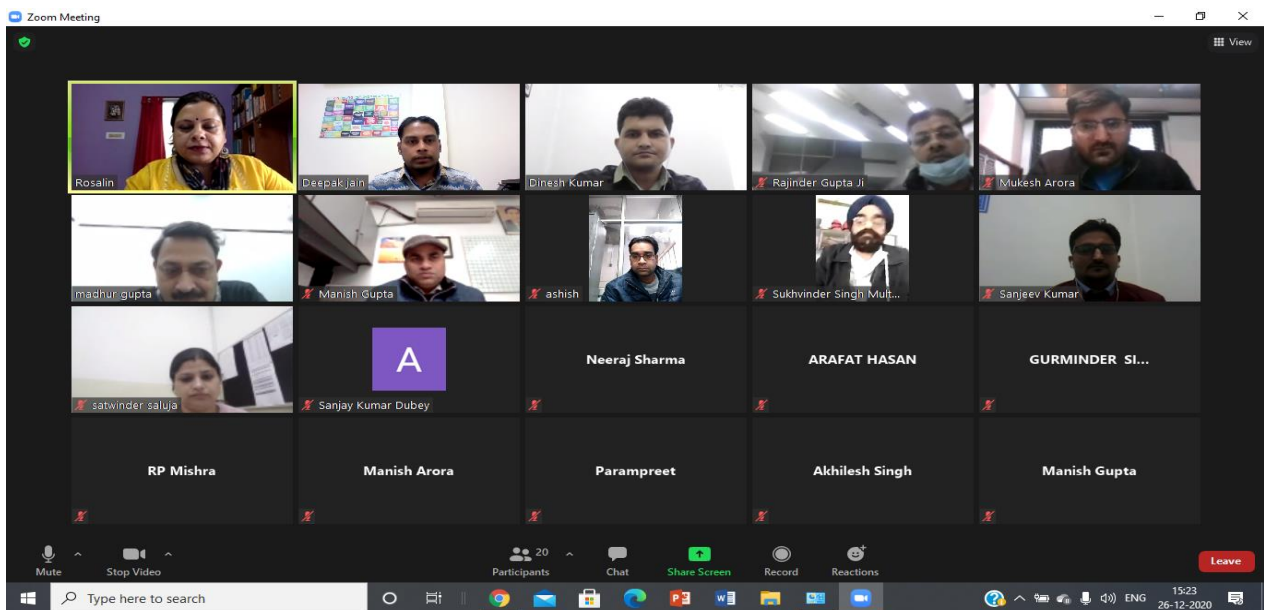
Zoom Meeting

View

Rosalin

Deepak jain

Dinesh Kumar

Rajinder Gupta Ji

Mukesh Arora

madhur gupta

Manish Gupta

ashish

Sukhvinder Singh Mult...

Sanjeev Kumar

satwinder saluja

A

Sanjay Kumar Dubey

Neeraj Sharma

ARAFAT HASAN

GURMINDER SI...

RP Mishra

Manish Arora

Parampreet

Akhilesh Singh

Manish Gupta

Mute

Stop Video

20

Participants

Chat

Share Screen

Record

Reactions

Leave

Type here to search

ENG

15:23

26-12-2020